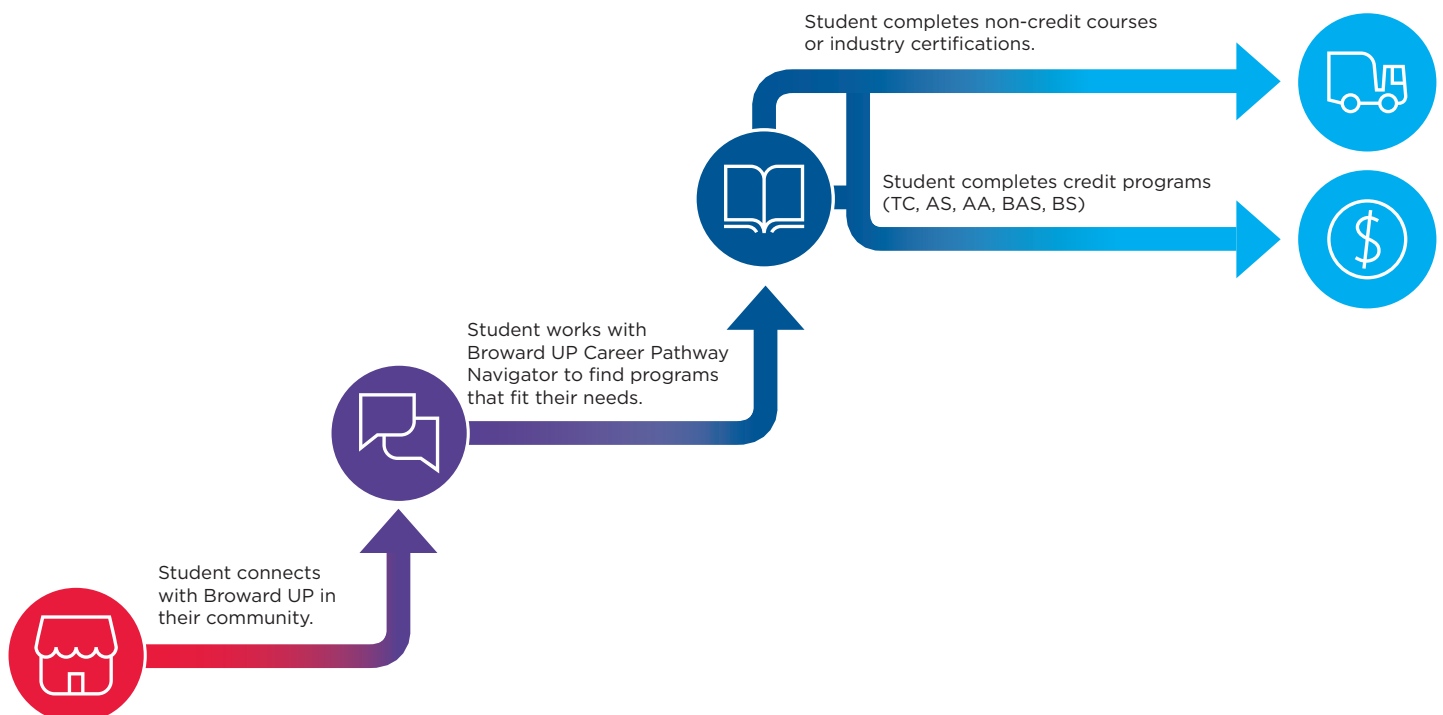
Student connects with Broward UP in their community.

Student works with Broward UP Career Pathway Navigator to find programs that fit their needs.

Student completes non-credit courses or industry certifications.

Student completes credit programs (TC, AS, AA, BAS, BS)

$